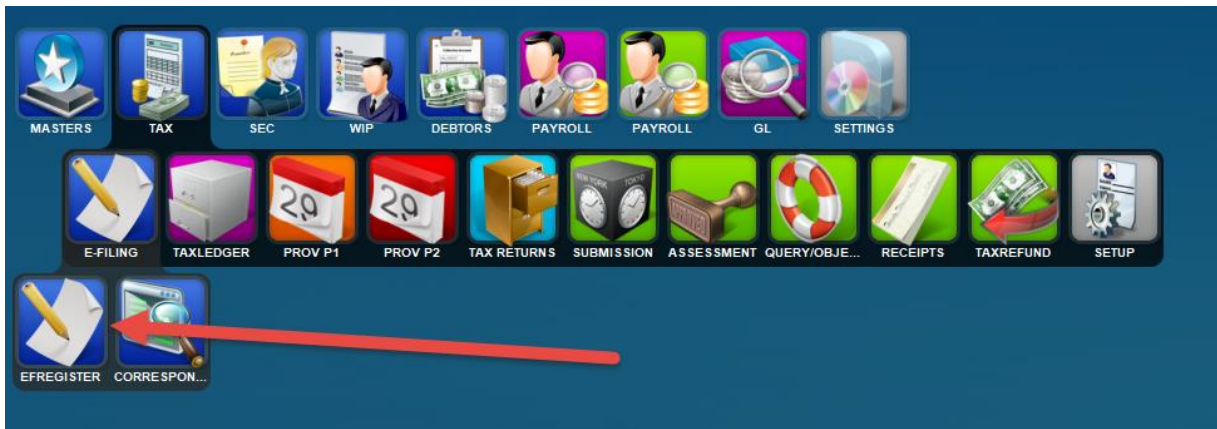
MASTERS TAX SEC WIP DEBTORS PAYROLL PAYROLL GL SETTINGS

E-FILING TAXLEDGER PROV P1 PROV P2 TAX RETURNS SUBMISSION ASSESSMENT QUERY/OBJE... RECEIPTS TAXREFUND SETUP

29 29

NEW YORK TOKYO

EFREGISTER CORRESPON...